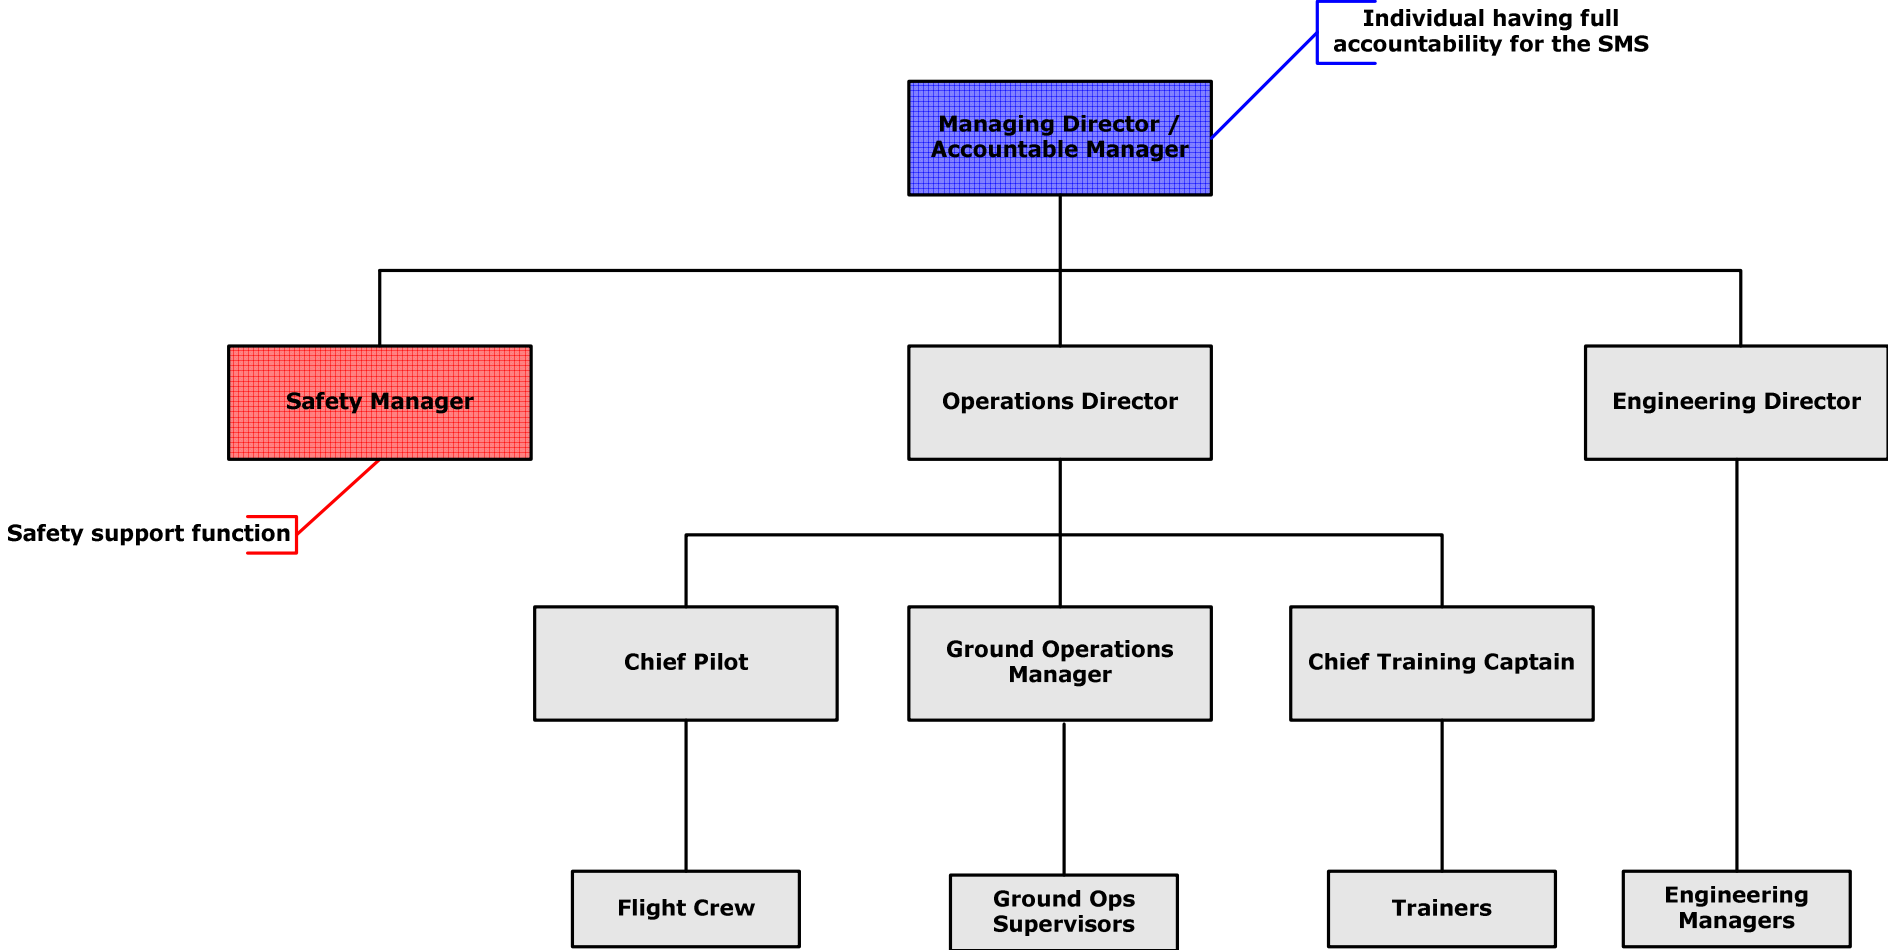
Individual having full accountability for the SMS

Managing Director / Accountable Manager

Safety Manager

Operations Director

Engineering Director

Safety support function

Chief Pilot

Ground Operations Manager

Chief Training Captain

Flight Crew

Ground Ops Supervisors

Trainers

Engineering Managers